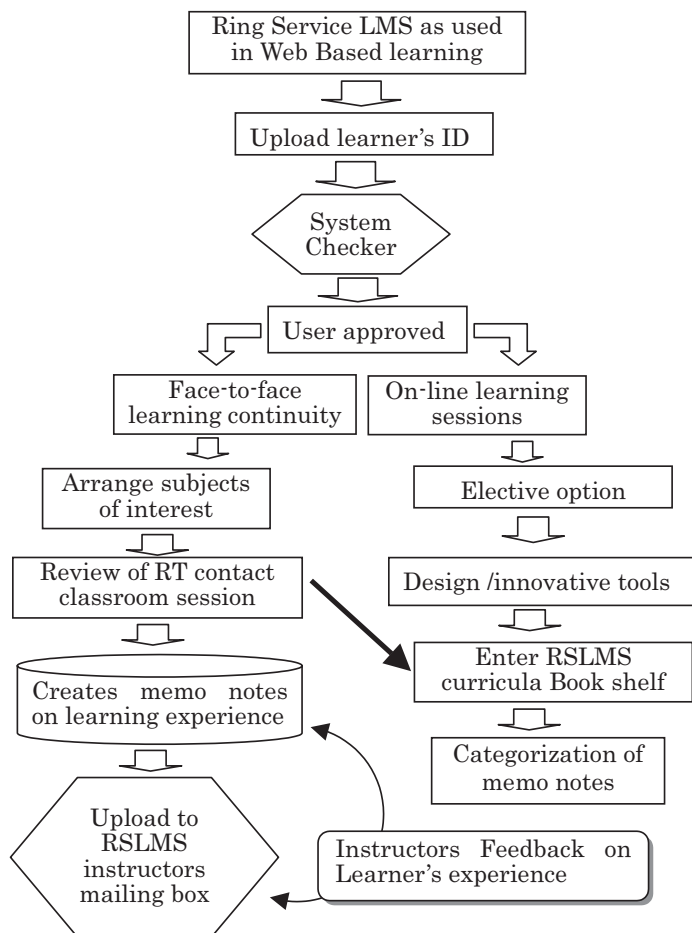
Ring Service LMS as used in Web Based learning

Upload learner's ID

System Checker

User approved

Face-to-face learning continuity

On-line learning sessions

Arrange subjects of interest

Elective option

Review of RT contact classroom session

Design /innovative tools

Creates memo notes on learning experience

Enter RSLMS curricula Book shelf

Categorization of memo notes

Upload to RSLMS instructors mailing box

Instructors Feedback on Learner's experience